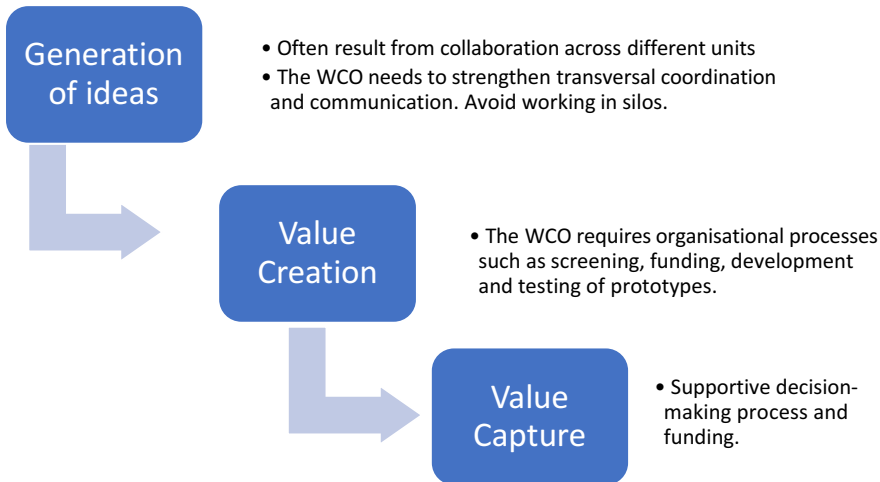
Generation of ideas

• Often result from collaboration across different units
• The WCO needs to strengthen transversal coordination and communication. Avoid working in silos.

Value Creation

• The WCO requires organisational processes such as screening, funding, development and testing of prototypes.

Value Capture

• Supportive decision-making process and funding.